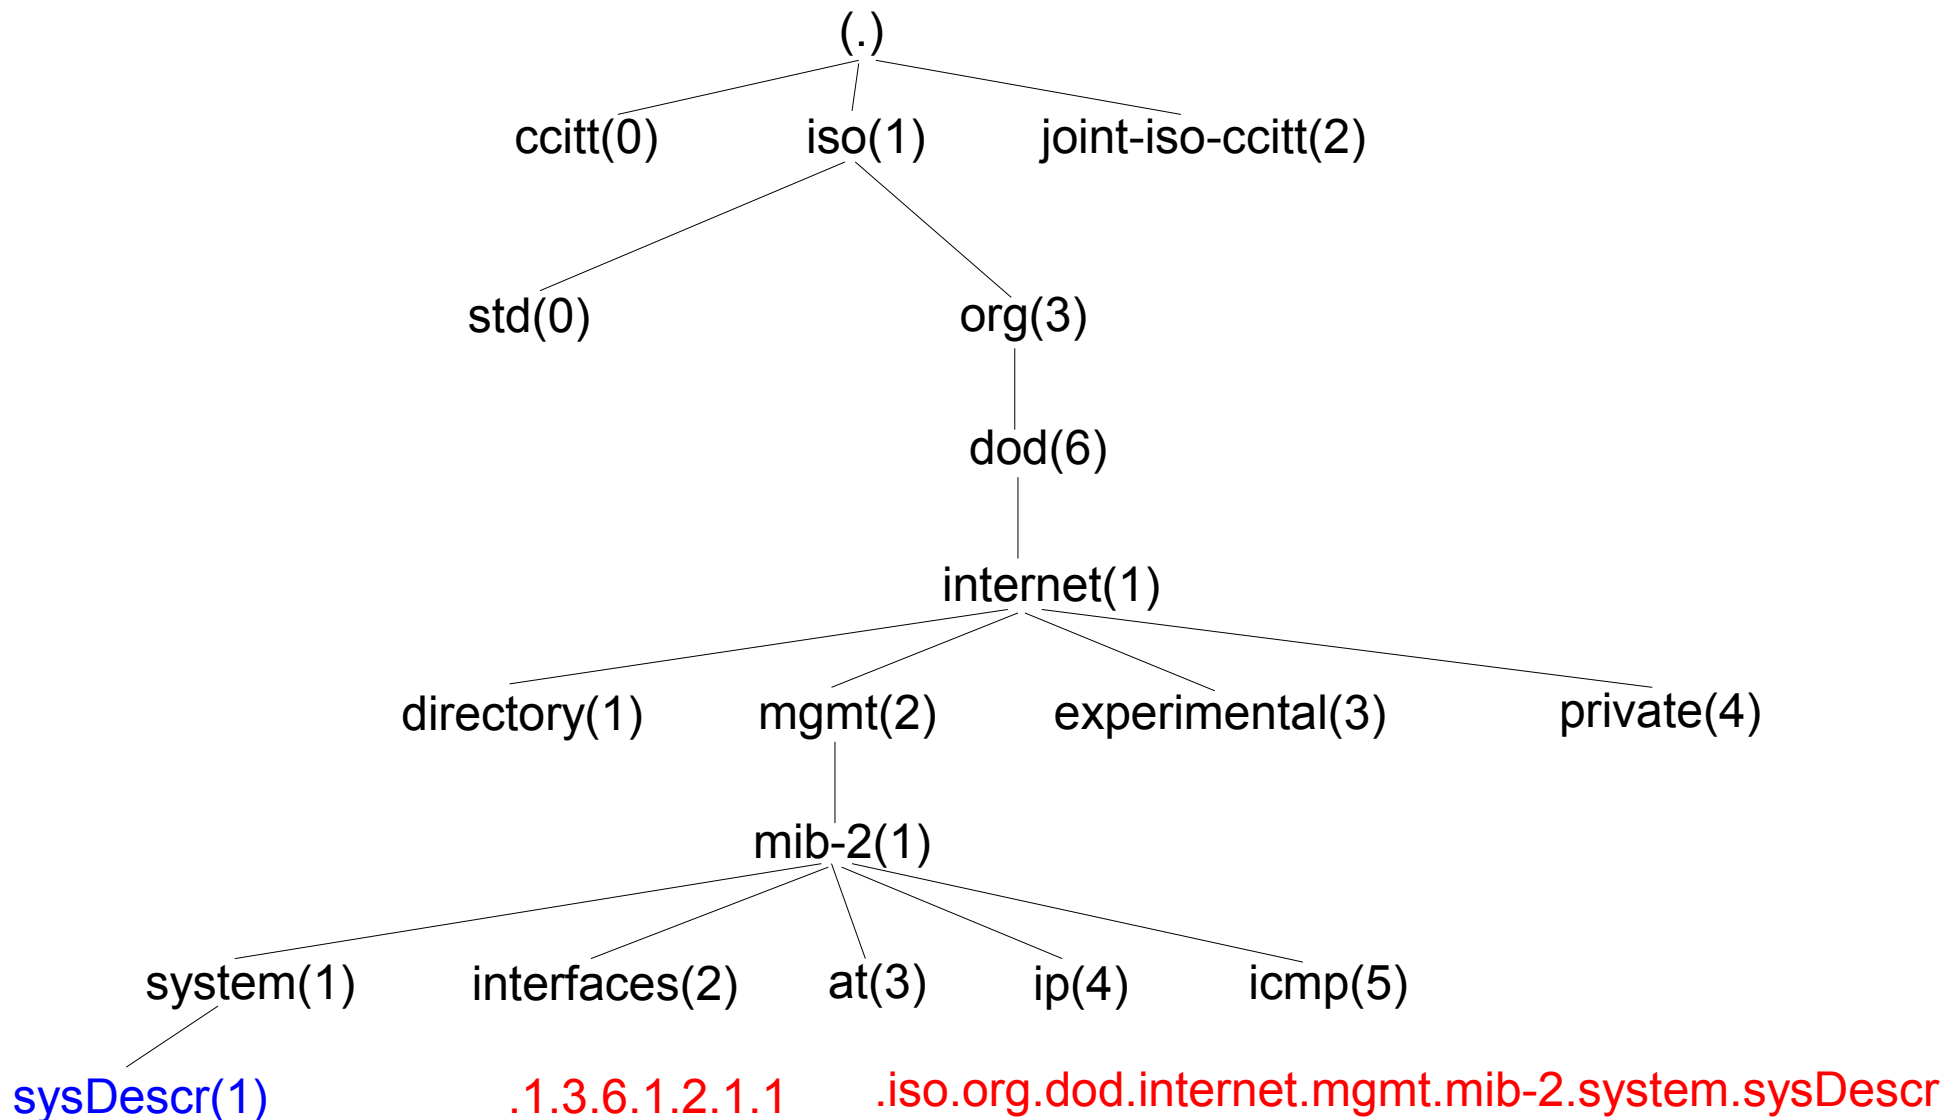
(.)

ccitt(0) iso(1) joint-iso-ccitt(2)

std(0) org(3)

dod(6)

internet(1)

directory(1) mgmt(2) experimental(3) private(4)

mib-2(1)

system(1) interfaces(2) at(3) ip(4) icmp(5)

sysDescr(1) .1.3.6.1.2.1.1 .iso.org.dod.internet.mgmt.mib-2.system.sysDescr